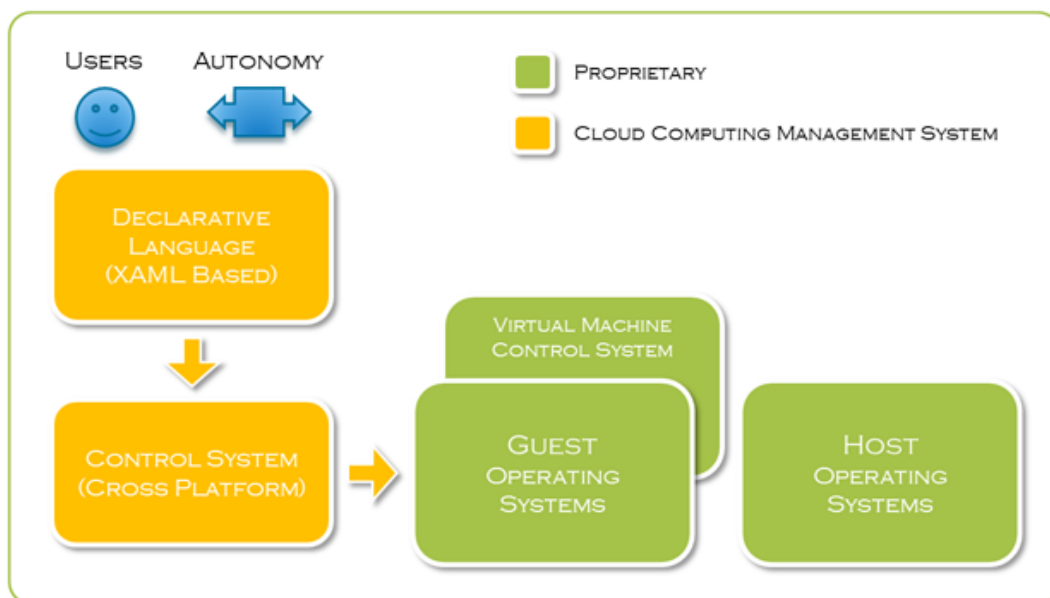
Users

Autonomy

Proprietary

Cloud Computing Management System

Declarative Language (XAML Based)

Virtual Machine Control System

Control System (Cross Platform)

Guest Operating Systems

Host Operating Systems